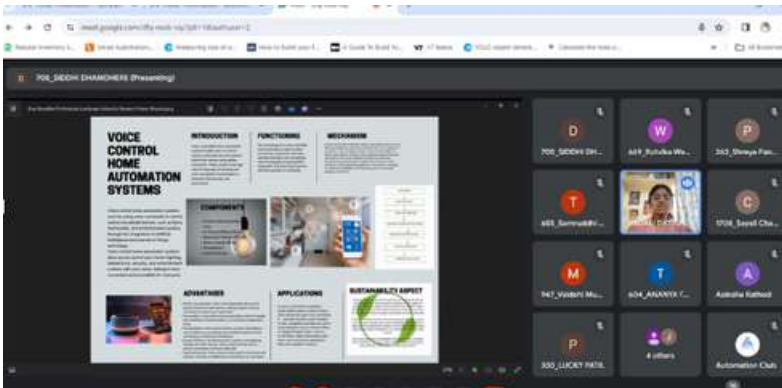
meet.google.com/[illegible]

706_SIDDHI CHANCHERE (Presenting)

VOICE CONTROL HOME AUTOMATION SYSTEMS

INTRODUCTION

FUNCTIONING

MECHANISM

COMPONENTS

ADVANTAGES

APPLICATIONS

SUSTAINABILITY ASPECT

D
706_SIDDHI CH...

W
669_Rutuika Wa...

P
363_Shreya Pan...

T
655_Samrudhi...

C
1708_Sayali Cha...

M
747_Vaidehi Mu...

T
604_ANANYA T...

A
Aaksha Rathod

P
330_LUCKY PATIL

4 others

Automation Club